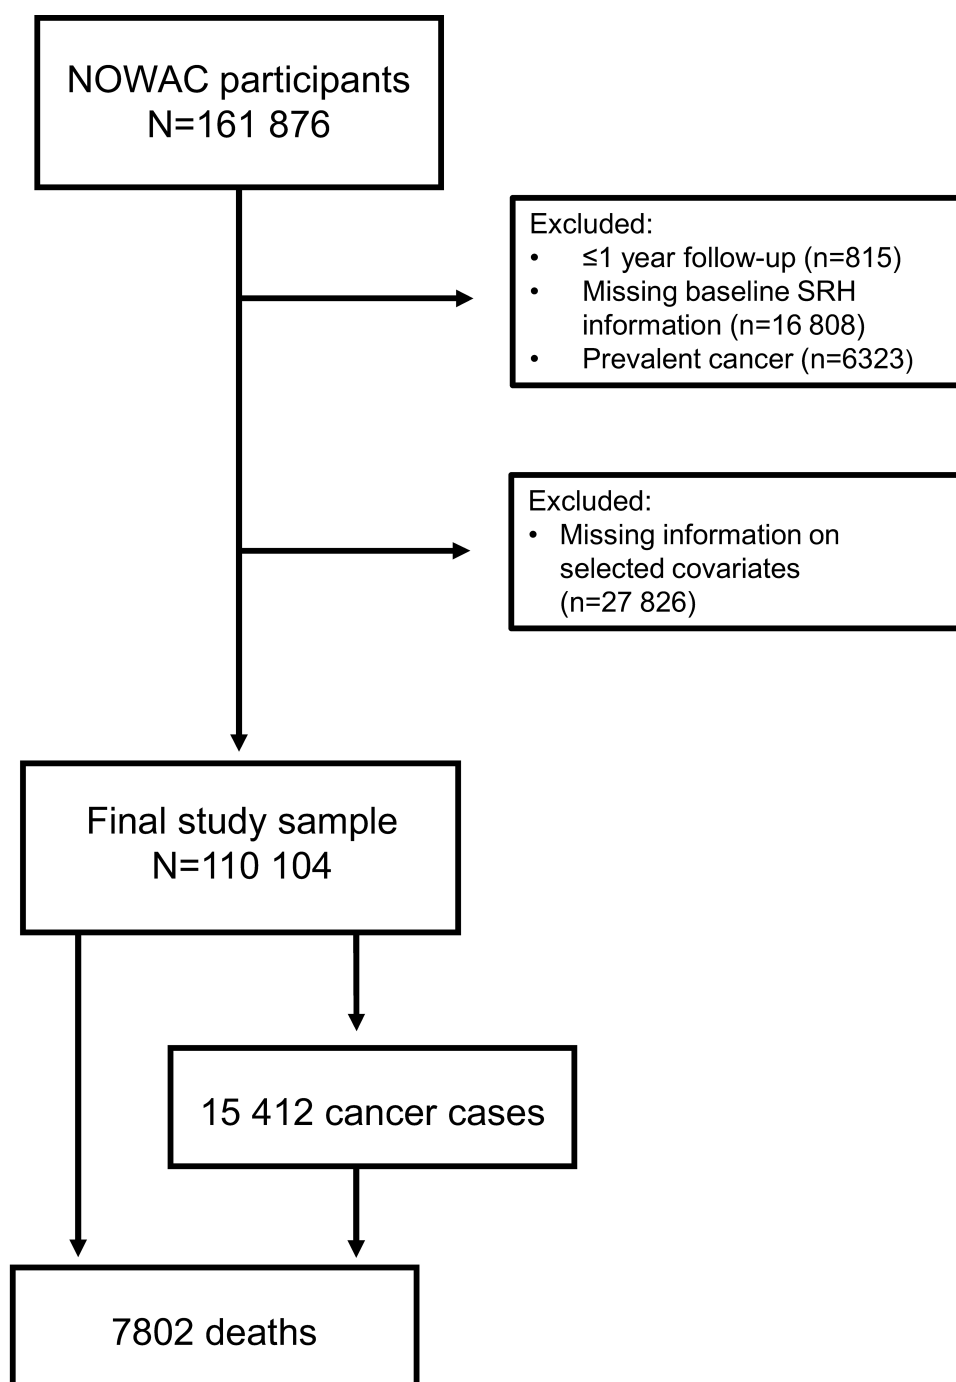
NOWAC participants
N=161 876

Excluded:
- ≤1 year follow-up (n=815)
- Missing baseline SRH information (n=16 808)
- Prevalent cancer (n=6323)

Excluded:
- Missing information on selected covariates (n=27 826)

Final study sample
N=110 104

15 412 cancer cases

7802 deaths